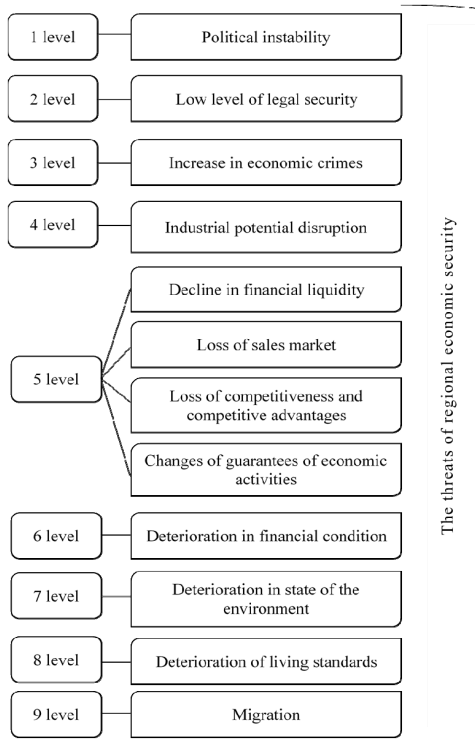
1 level
Political instability

2 level
Low level of legal security

3 level
Increase in economic crimes

4 level
Industrial potential disruption

5 level
Decline in financial liquidity
Loss of sales market
Loss of competitiveness and competitive advantages
Changes of guarantees of economic activities

6 level
Deterioration in financial condition

7 level
Deterioration in state of the environment

8 level
Deterioration of living standards

9 level
Migration

The threats of regional economic security